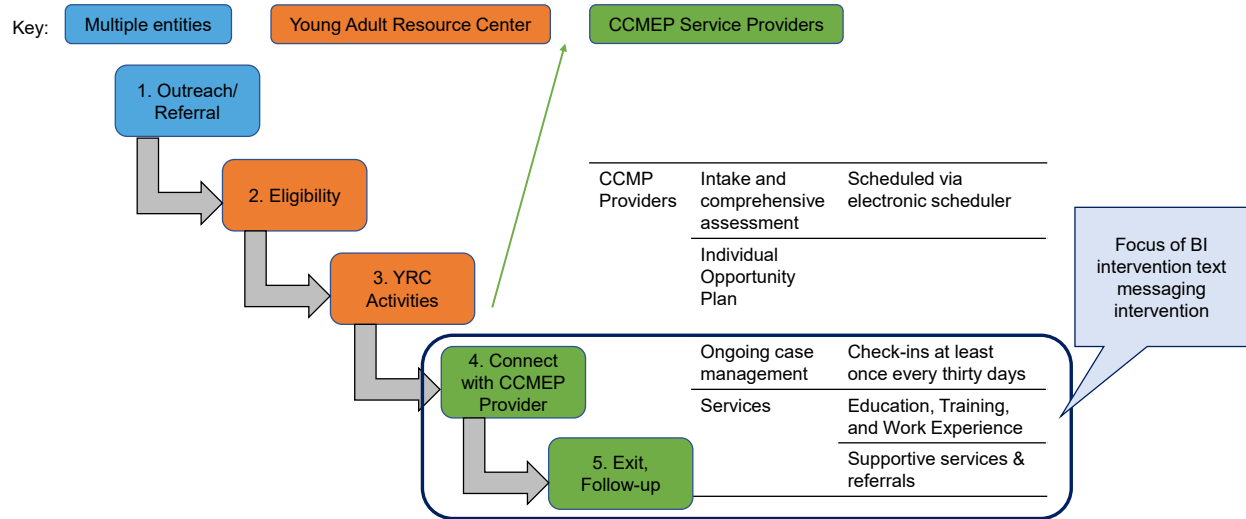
Key: Multiple entities Young Adult Resource Center CCMEP Service Providers

1. Outreach/ Referral

2. Eligibility

3. YRC Activities

4. Connect with CCMEP Provider

5. Exit, Follow-up

| CCMP Providers | Intake and comprehensive assessment | Scheduled via electronic scheduler |
|---|---|---|
| | Individual Opportunity Plan | |
| | Ongoing case management | Check-ins at least once every thirty days |
| | Services | Education, Training, and Work Experience |
| | | Supportive services & referrals |

Focus of BI intervention text messaging intervention